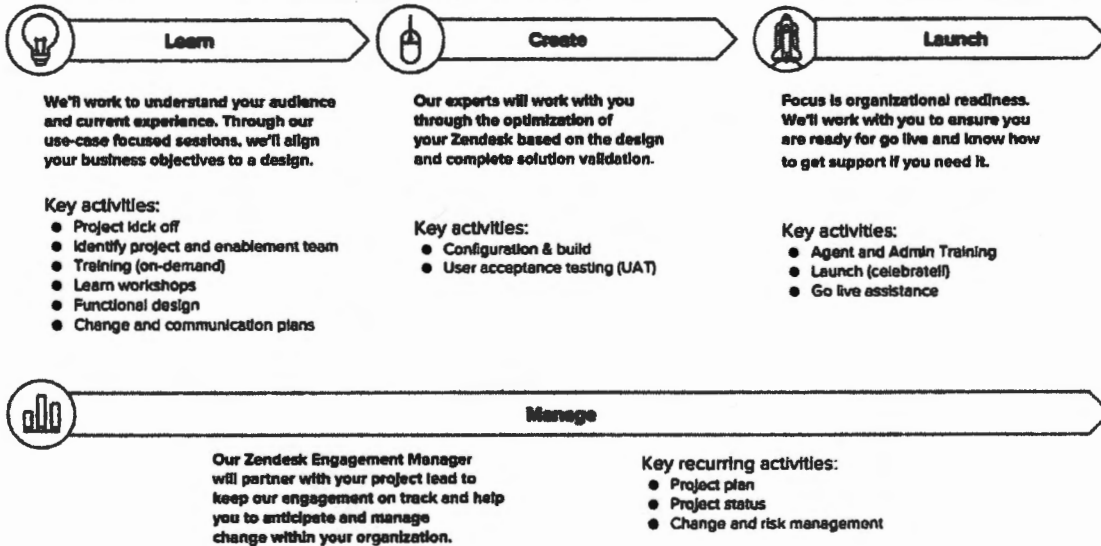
Learn

We'll work to understand your audience and current experience. Through our use-case focused sessions, we'll align your business objectives to a design.

Key activities:
- Project kick off
- Identify project and enablement team
- Training (on-demand)
- Learn workshops
- Functional design
- Change and communication plans

Create

Our experts will work with you through the optimization of your Zendesk based on the design and complete solution validation.

Key activities:
- Configuration & build
- User acceptance testing (UAT)

Launch

Focus is organizational readiness. We'll work with you to ensure you are ready for go live and know how to get support if you need it.

Key activities:
- Agent and Admin Training
- Launch (celebrate!)
- Go live assistance

Manage

Our Zendesk Engagement Manager will partner with your project lead to keep our engagement on track and help you to anticipate and manage change within your organization.

Key recurring activities:
- Project plan
- Project status
- Change and risk management